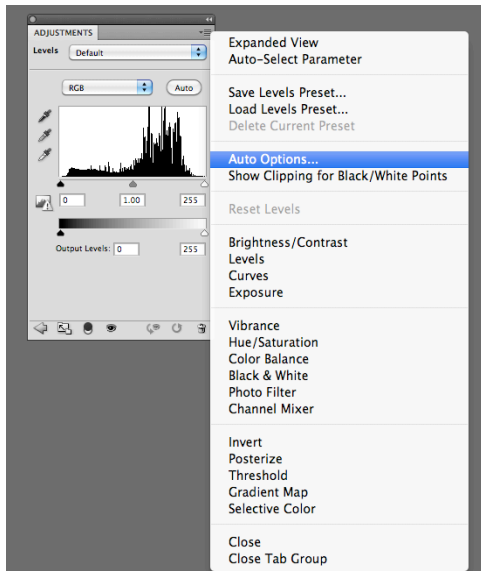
ADJUSTMENTS
Levels Default
RGB Auto
0 1.00 255
Output Levels: 0 255

Expanded View
Auto-Select Parameter

Save Levels Preset...
Load Levels Preset...
Delete Current Preset

Auto Options...
Show Clipping for Black/White Points

Reset Levels

Brightness/Contrast
Levels
Curves
Exposure

Vibrance
Hue/Saturation
Color Balance
Black & White
Photo Filter
Channel Mixer

Invert
Posterize
Threshold
Gradient Map
Selective Color

Close
Close Tab Group